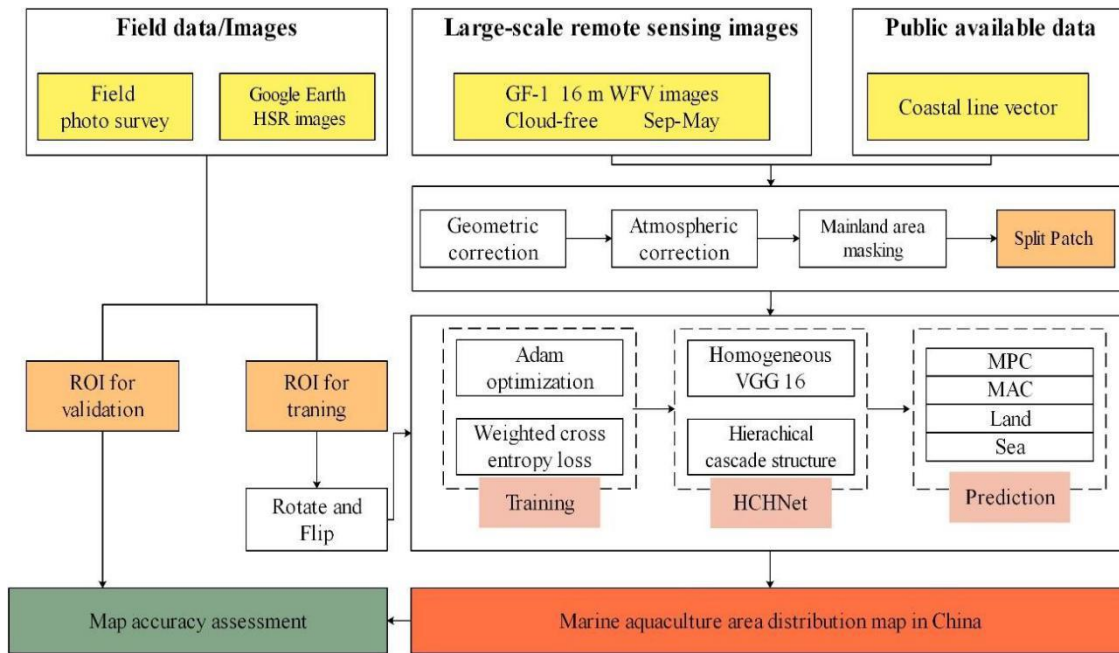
Field data/Images

Field photo survey

Google Earth HSR images

Large-scale remote sensing images

GF-1 16 m WFV images
Cloud-free Sep-May

Public available data

Coastal line vector

Geometric correction

Atmospheric correction

Mainland area masking

Split Patch

ROI for validation

ROI for traning

Rotate and Flip

Adam optimization

Weighted cross entropy loss

Training

Homogeneous VGG 16

Hierachical cascade structure

HCHNet

MPC

MAC

Land

Sea

Prediction

Map accuracy assessment

Marine aquaculture area distribution map in China